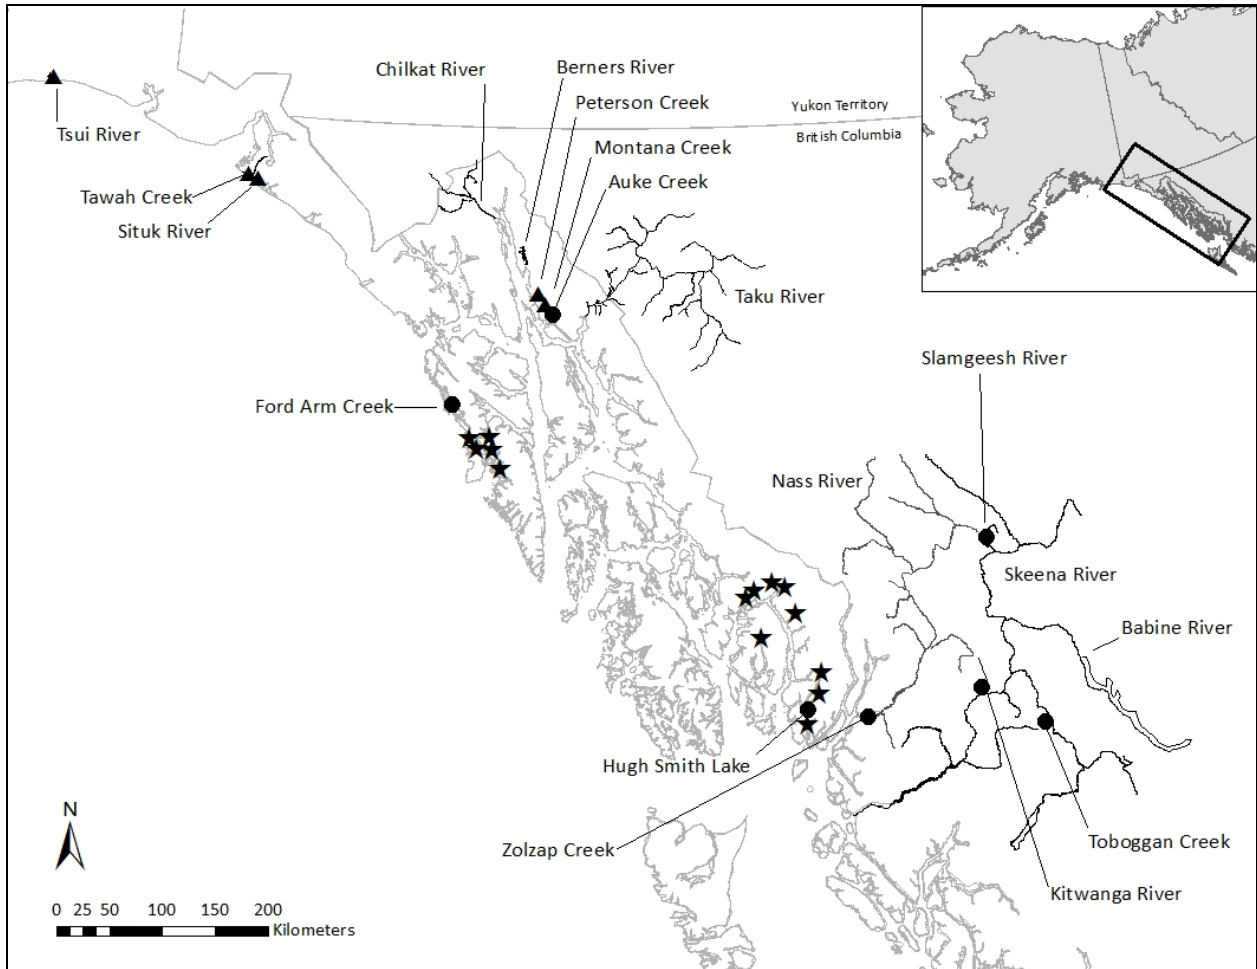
Tsui River

Tawah Creek

Situk River

Chilkat River

Berners River

Peterson Creek

Montana Creek

Auke Creek

Yukon Territory

British Columbia

Taku River

Ford Arm Creek

Slamgeesh River

Nass River

Skeena River

Babine River

Hugh Smith Lake

Zolzap Creek

Toboggan Creek

Kitwanga River

N

0 25 50 100 150 200
Kilometers